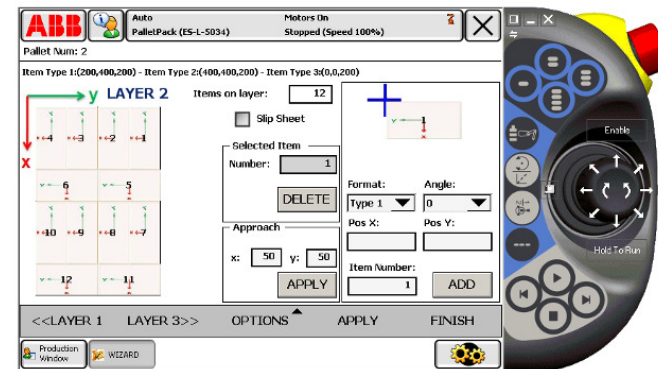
ABB
Auto
PalletPack (ES-L-5034)
Motors On
Stopped (Speed 100%)
Pallet Num: 2
Item Type 1:(200,400,200) - Item Type 2:(400,400,200) - Item Type 3:(0,0,200)
y LAYER 2
x
4 3 2 1
6 5
10 9 8 7
12 11
Items on layer: 12
Slip Sheet
Selected Item
Number: 1
DELETE
Approach
x: 50 y: 50
APPLY
1
Format: Type 1
Angle: 0
Pos X:
Pos Y:
Item Number: 1
ADD
<<LAYER 1 LAYER 3>> OPTIONS APPLY FINISH
Production Window
WIZARD
Enable
Hold To Run